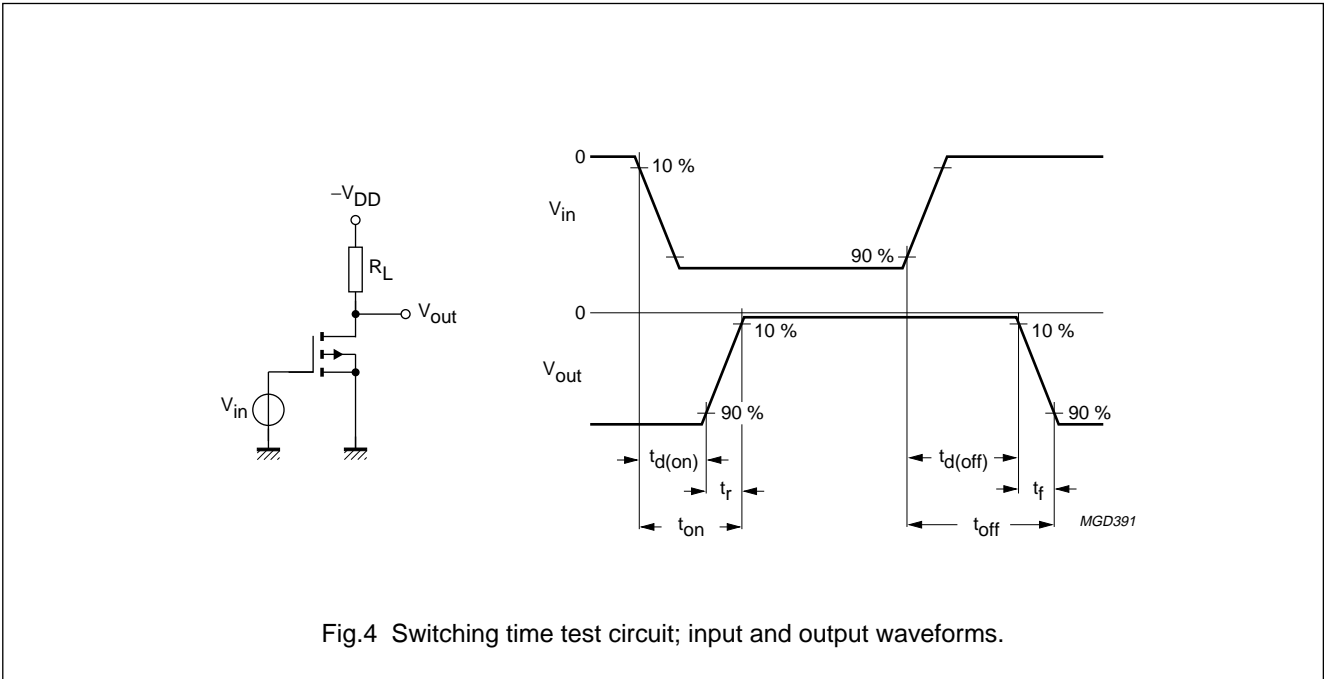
$-V_{DD}$

$R_L$

$V_{out}$

$V_{in}$

0

10 %

$V_{in}$

90 %

0

10 %

10 %

$V_{out}$

90 %

90 %

$t_{d(on)}$

$t_r$

$t_{d(off)}$

$t_f$

$t_{on}$

$t_{off}$

MGD391

Fig.4 Switching time test circuit; input and output waveforms.